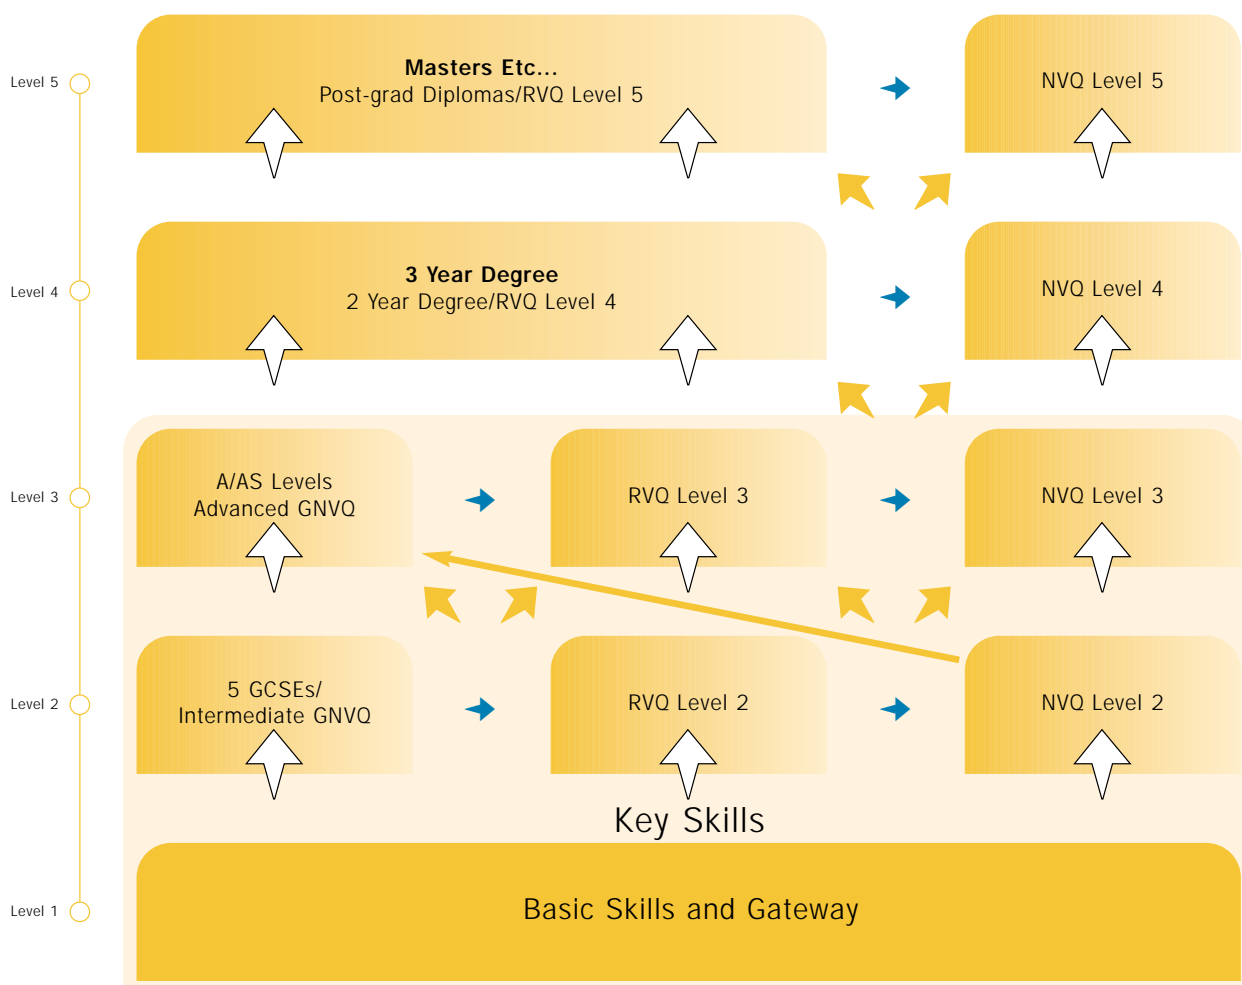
Level 5

**Masters Etc...**
Post-grad Diplomas/RVQ Level 5

NVQ Level 5

Level 4

**3 Year Degree**
2 Year Degree/RVQ Level 4

NVQ Level 4

Level 3

A/AS Levels
Advanced GNVQ

RVQ Level 3

NVQ Level 3

Level 2

5 GCSEs/
Intermediate GNVQ

RVQ Level 2

NVQ Level 2

Key Skills

Level 1

Basic Skills and Gateway